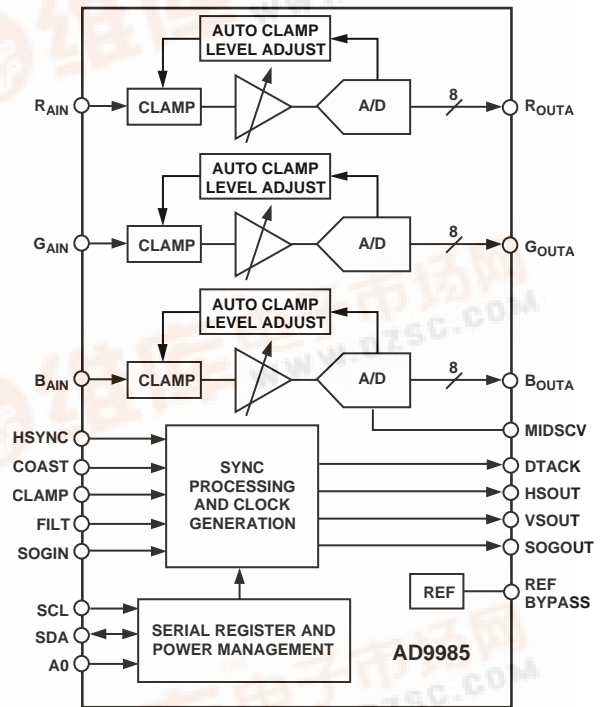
AUTO CLAMP LEVEL ADJUST

$R_{AIN}$

CLAMP

A/D

8

$R_{OUTA}$

AUTO CLAMP LEVEL ADJUST

$G_{AIN}$

CLAMP

A/D

8

$G_{OUTA}$

AUTO CLAMP LEVEL ADJUST

$B_{AIN}$

CLAMP

A/D

8

$B_{OUTA}$

MIDSCV

HSYNC

COAST

CLAMP

FILT

SOGIN

SYNC PROCESSING AND CLOCK GENERATION

DTACK

HSOUT

VSOUT

SOGOUT

REF

REF BYPASS

SCL

SDA

A0

SERIAL REGISTER AND POWER MANAGEMENT

AD9985

WWW.DZSC.COM